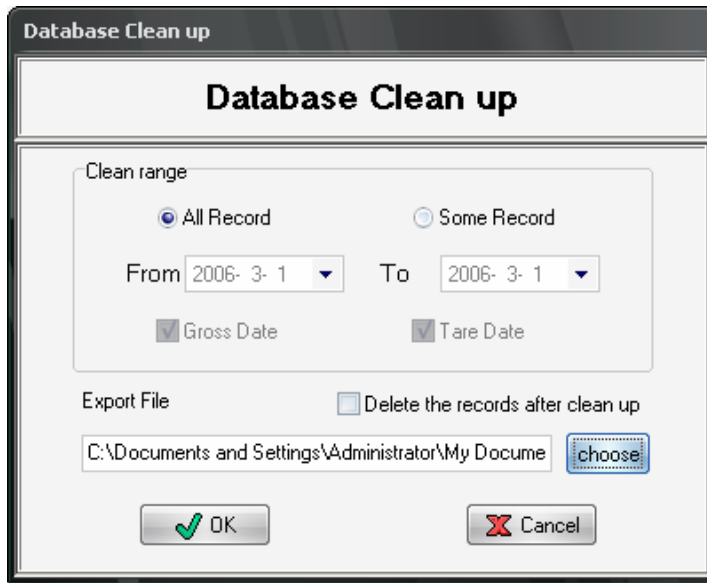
Database Clean up

Database Clean up

Clean range

All Record

Some Record

From 2006- 3- 1

To 2006- 3- 1

Gross Date

Tare Date

Export File

Delete the records after clean up

C:\Documents and Settings\Administrator\My Docume

choose

OK

Cancel